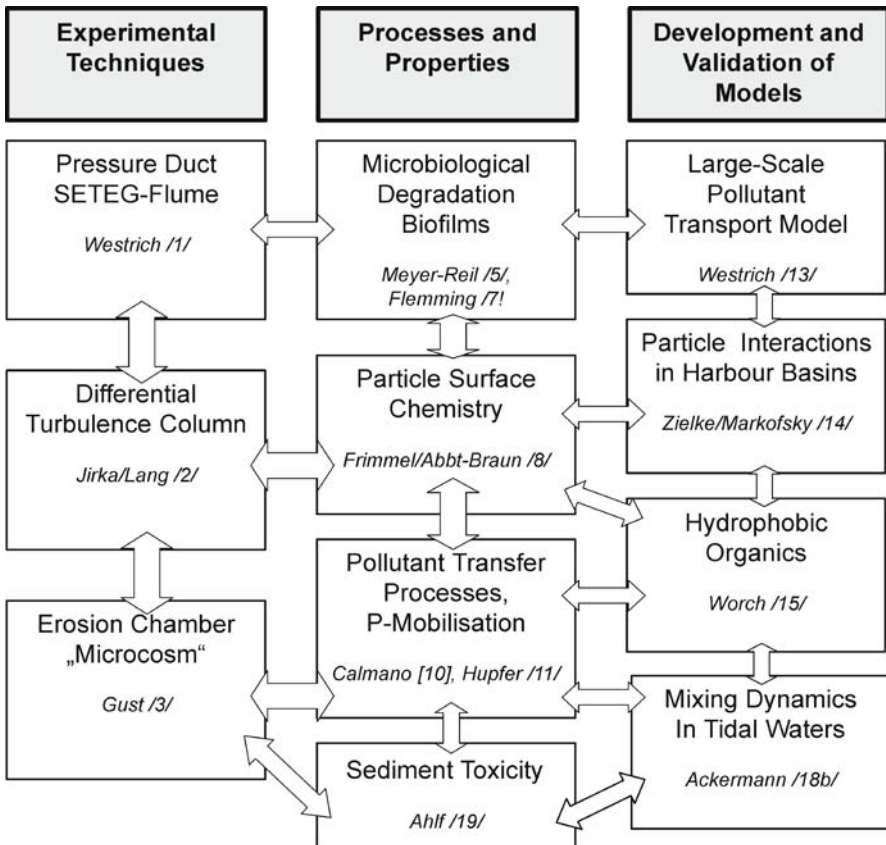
Experimental Techniques

Processes and Properties

Development and Validation of Models

Pressure Duct SETEG-Flume

Westrich /1/

Microbiological Degradation Biofilms

Meyer-Reil /5/, Flemming /7!

Large-Scale Pollutant Transport Model

Westrich /13/

Particle Interactions in Harbour Basins

Zielke/Markofsky /14/

Differential Turbulence Column

Jirka/Lang /2/

Particle Surface Chemistry

Frimmel/Abbt-Braun /8/

Hydrophobic Organics

Worch /15/

Pollutant Transfer Processes, P-Mobilisation

Calmano [10], Hupfer /11/

Erosion Chamber „Microcosm“

Gust /3/

Mixing Dynamics In Tidal Waters

Ackermann /18b/

Sediment Toxicity

Ahlf /19/